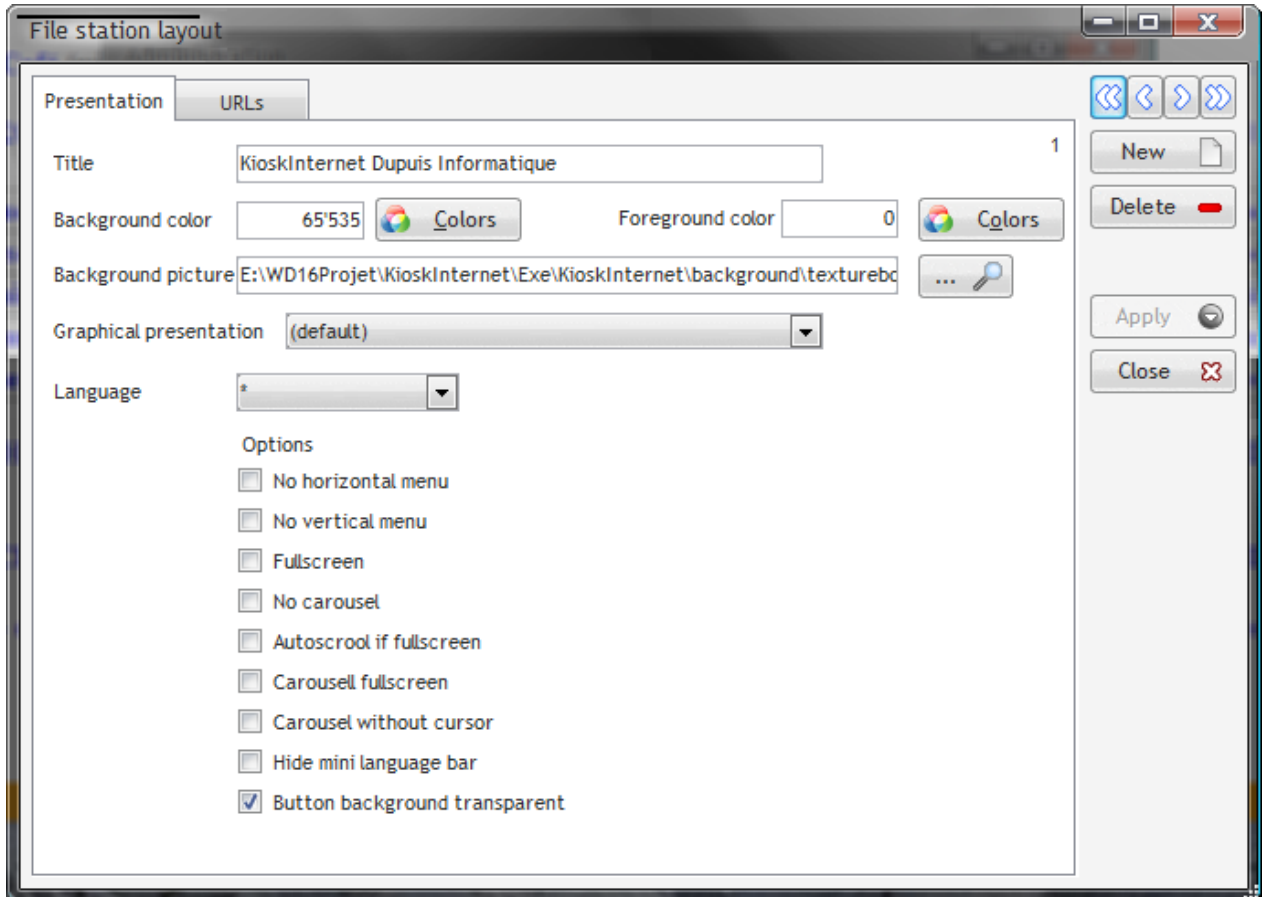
File station layout

Presentation
URLs

1

Title KioskInternet Dupuis Informatique

Background color 65'535 Colors

Foreground color 0 Colors

Background picture E:\WD16Projet\KioskInternet\Exe\KioskInternet\background\texturebc ...

Graphical presentation (default)

Language *

Options

No horizontal menu

No vertical menu

Fullscreen

No carousel

Autoscrool if fullscreen

Carousell fullscreen

Carousel without cursor

Hide mini language bar

Button background transparent

New

Delete

Apply

Close